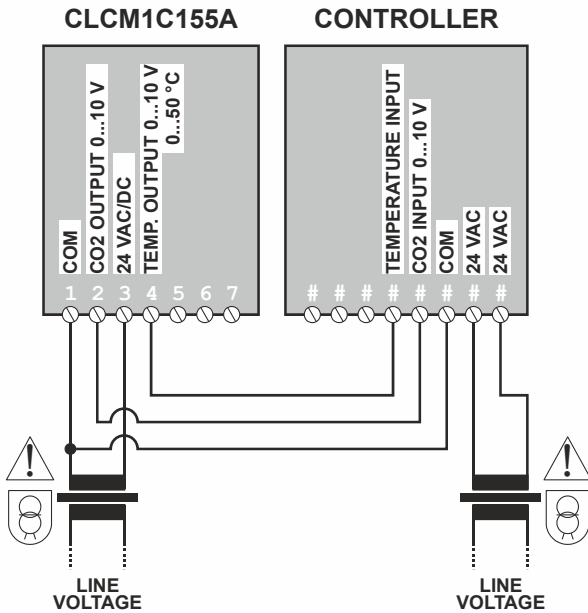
CLCM1C155A

CONTROLLER

COM
CO2 OUTPUT 0...10 V
24 VAC/DC
TEMP. OUTPUT 0...10 V
0...50 °C

1 2 3 4 5 6 7

TEMPERATURE INPUT
CO2 INPUT 0...10 V
COM
24 VAC
24 VAC

# # # # # # # #

LINE VOLTAGE

LINE VOLTAGE